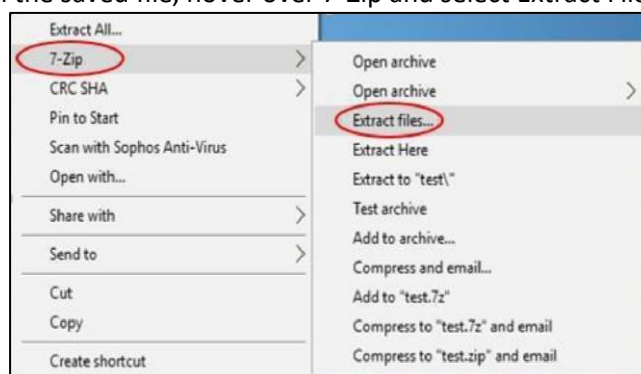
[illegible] the saved file, hover over 7-Zip and select Extract File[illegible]

Extract All...
7-Zip
CRC SHA
Pin to Start
Scan with Sophos Anti-Virus
Open with...
Share with
Send to
Cut
Copy
Create shortcut

Open archive
Open archive
Extract files...
Extract Here
Extract to "test\"
Test archive
Add to archive...
Compress and email...
Add to "test.7z"
Compress to "test.7z" and email
Compress to "test.zip" and email